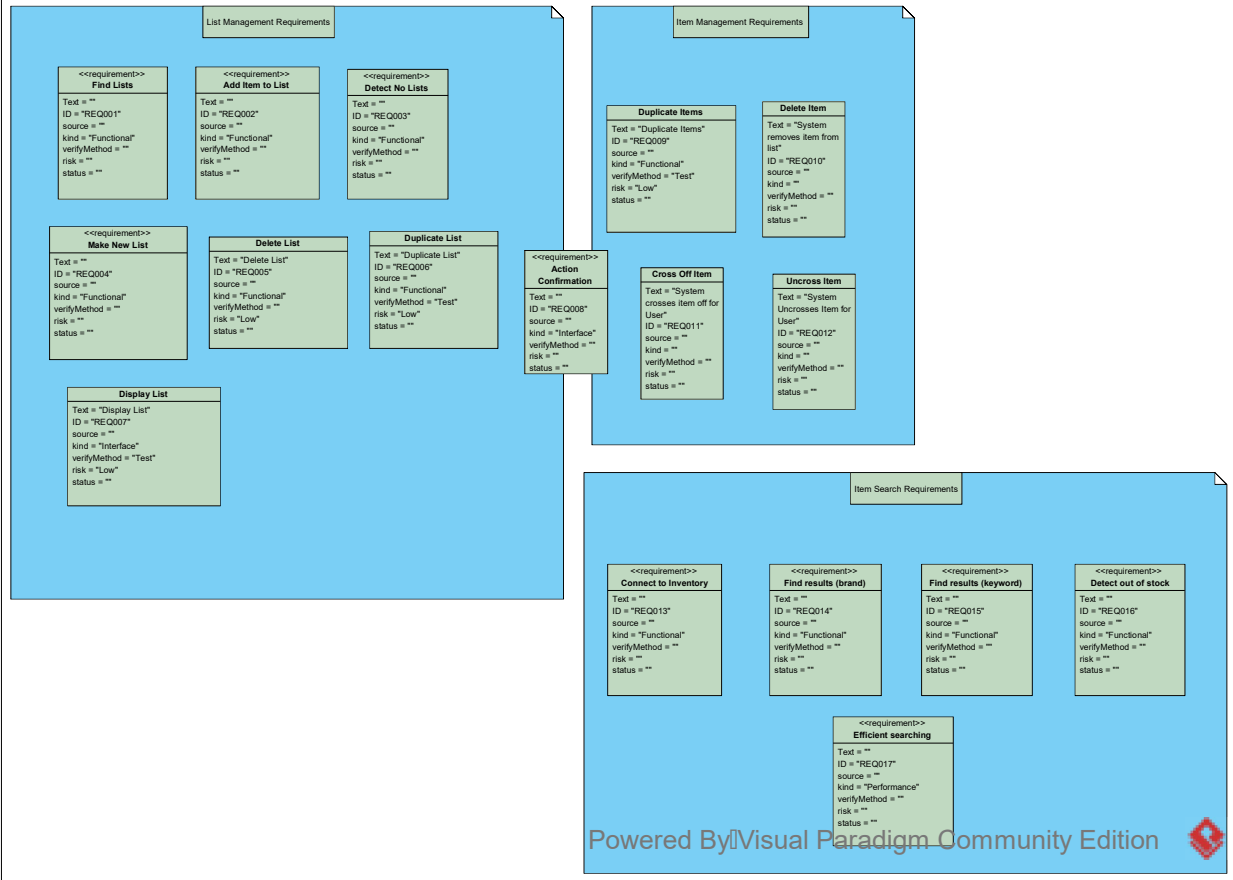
List Management Requirements

<<requirement>>
Find Lists
Text = ""
ID = "REQ001"
source = ""
kind = "Functional"
verifyMethod = ""
risk = ""
status = ""

<<requirement>>
Add Item to List
Text = ""
ID = "REQ002"
source = ""
kind = "Functional"
verifyMethod = ""
risk = ""
status = ""

<<requirement>>
Detect No Lists
Text = ""
ID = "REQ003"
source = ""
kind = "Functional"
verifyMethod = ""
risk = ""
status = ""

<<requirement>>
Make New List
Text = ""
ID = "REQ004"
source = ""
kind = "Functional"
verifyMethod = ""
risk = ""
status = ""

Delete List
Text = "Delete List"
ID = "REQ005"
source = ""
kind = "Functional"
verifyMethod = ""
risk = "Low"
status = ""

Duplicate List
Text = "Duplicate List"
ID = "REQ006"
source = ""
kind = "Functional"
verifyMethod = "Test"
risk = "Low"
status = ""

Display List
Text = "Display List"
ID = "REQ007"
source = ""
kind = "Interface"
verifyMethod = "Test"
risk = "Low"
status = ""

<<requirement>>
Action Confirmation
Text = ""
ID = "REQ008"
source = ""
kind = "Interface"
verifyMethod = ""
risk = ""
status = ""

Item Management Requirements

Duplicate Items
Text = "Duplicate Items"
ID = "REQ009"
source = ""
kind = "Functional"
verifyMethod = "Test"
risk = "Low"
status = ""

Delete Item
Text = "System removes item from list"
ID = "REQ010"
source = ""
kind = ""
verifyMethod = ""
risk = ""
status = ""

Cross Off Item
Text = "System crosses item off for User"
ID = "REQ011"
source = ""
kind = ""
verifyMethod = ""
risk = ""
status = ""

Uncross Item
Text = "System Uncrosses Item for User"
ID = "REQ012"
source = ""
kind = ""
verifyMethod = ""
risk = ""
status = ""

Item Search Requirements

<<requirement>>
Connect to Inventory
Text = ""
ID = "REQ013"
source = ""
kind = "Functional"
verifyMethod = ""
risk = ""
status = ""

<<requirement>>
Find results (brand)
Text = ""
ID = "REQ014"
source = ""
kind = "Functional"
verifyMethod = ""
risk = ""
status = ""

<<requirement>>
Find results (keyword)
Text = ""
ID = "REQ015"
source = ""
kind = "Functional"
verifyMethod = ""
risk = ""
status = ""

<<requirement>>
Detect out of stock
Text = ""
ID = "REQ016"
source = ""
kind = "Functional"
verifyMethod = ""
risk = ""
status = ""

<<requirement>>
Efficient searching
Text = ""
ID = "REQ017"
source = ""
kind = "Performance"
verifyMethod = ""
risk = ""
status = ""

Powered By Visual Paradigm Community Edition